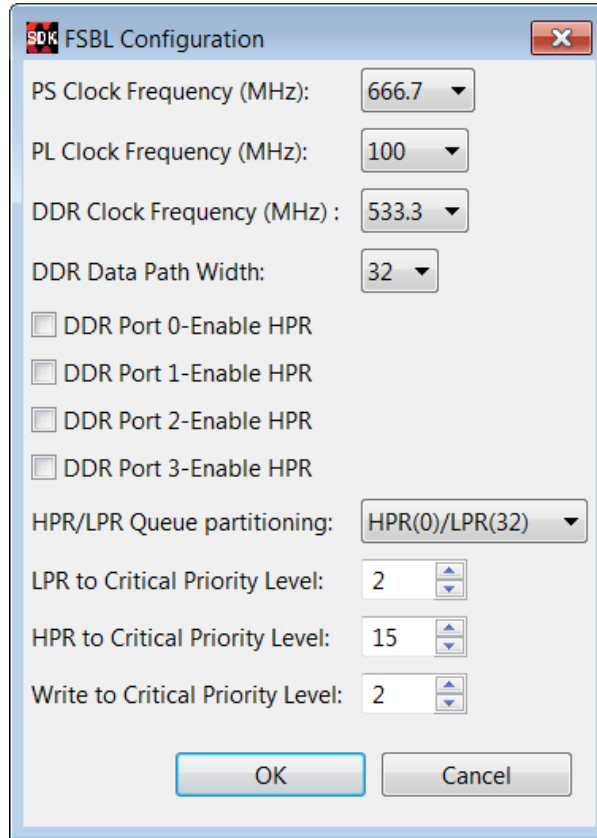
SDK FSBL Configuration

PS Clock Frequency (MHz): 666.7

PL Clock Frequency (MHz): 100

DDR Clock Frequency (MHz) : 533.3

DDR Data Path Width: 32

DDR Port 0-Enable HPR

DDR Port 1-Enable HPR

DDR Port 2-Enable HPR

DDR Port 3-Enable HPR

HPR/LPR Queue partitioning: HPR(0)/LPR(32)

LPR to Critical Priority Level: 2

HPR to Critical Priority Level: 15

Write to Critical Priority Level: 2

OK Cancel